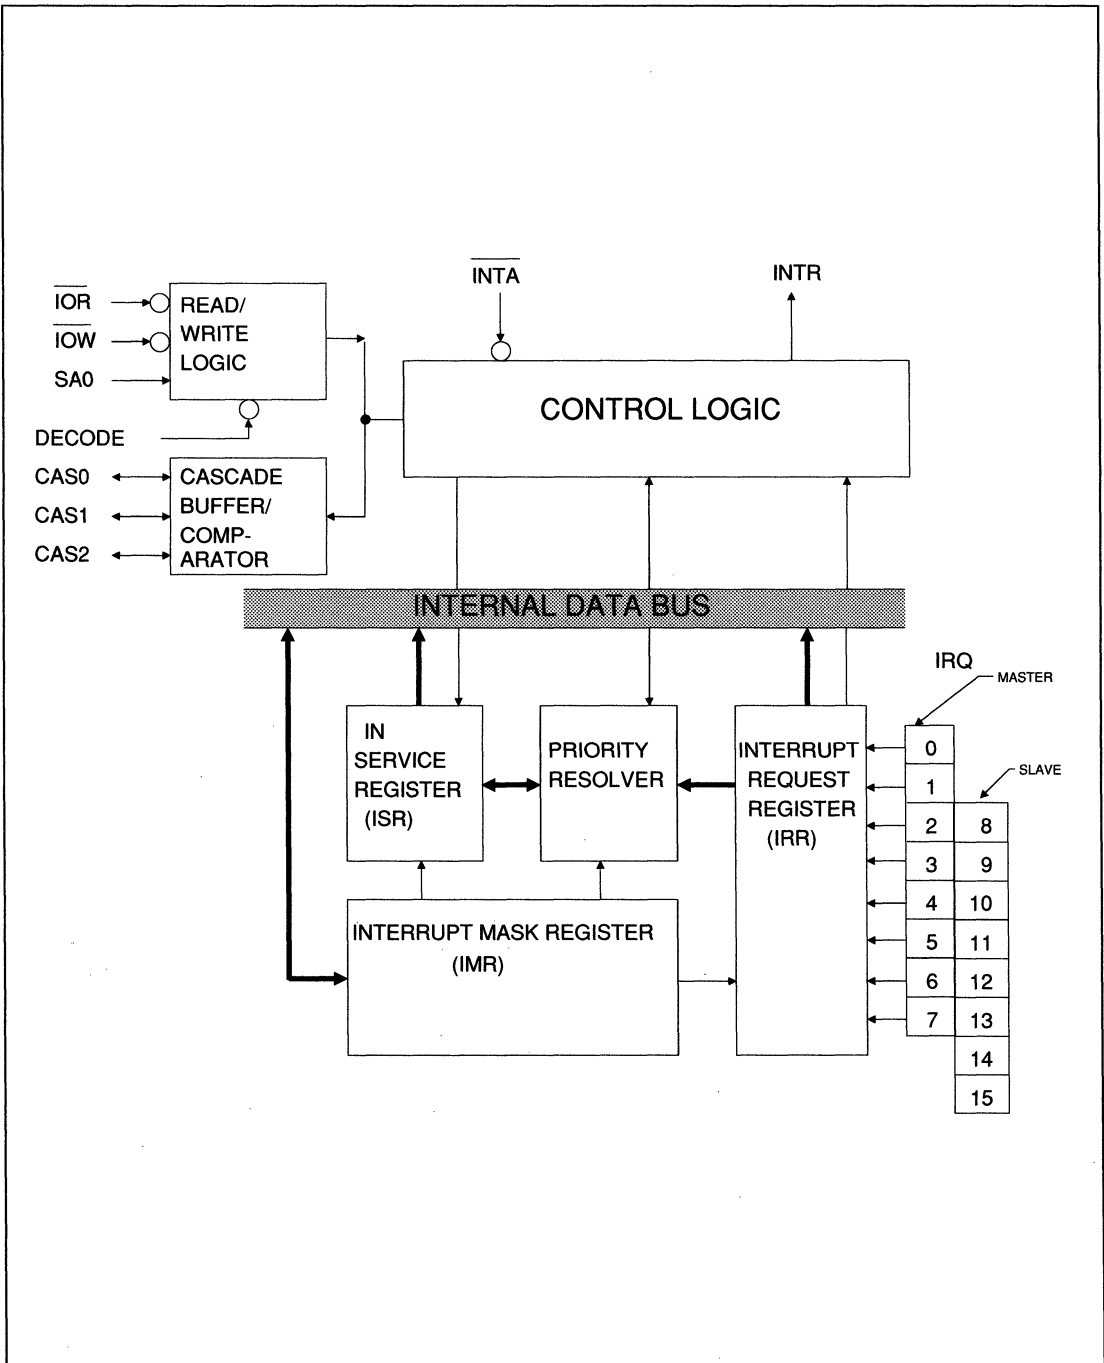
$\overline{IOR}$
$\overline{IOW}$
SA0
READ/ WRITE LOGIC
DECODE
CAS0
CAS1
CAS2
CASCADE BUFFER/ COMPARATOR
$\overline{INTA}$
INTR
CONTROL LOGIC
INTERNAL DATA BUS
IN SERVICE REGISTER (ISR)
PRIORITY RESOLVER
INTERRUPT REQUEST REGISTER (IRR)
INTERRUPT MASK REGISTER (IMR)
IRQ
MASTER
SLAVE

| 0 | |
|---|---|
| 1 | |
| 2 | 8 |
| 3 | 9 |
| 4 | 10 |
| 5 | 11 |
| 6 | 12 |
| 7 | 13 |
| | 14 |
| | 15 |